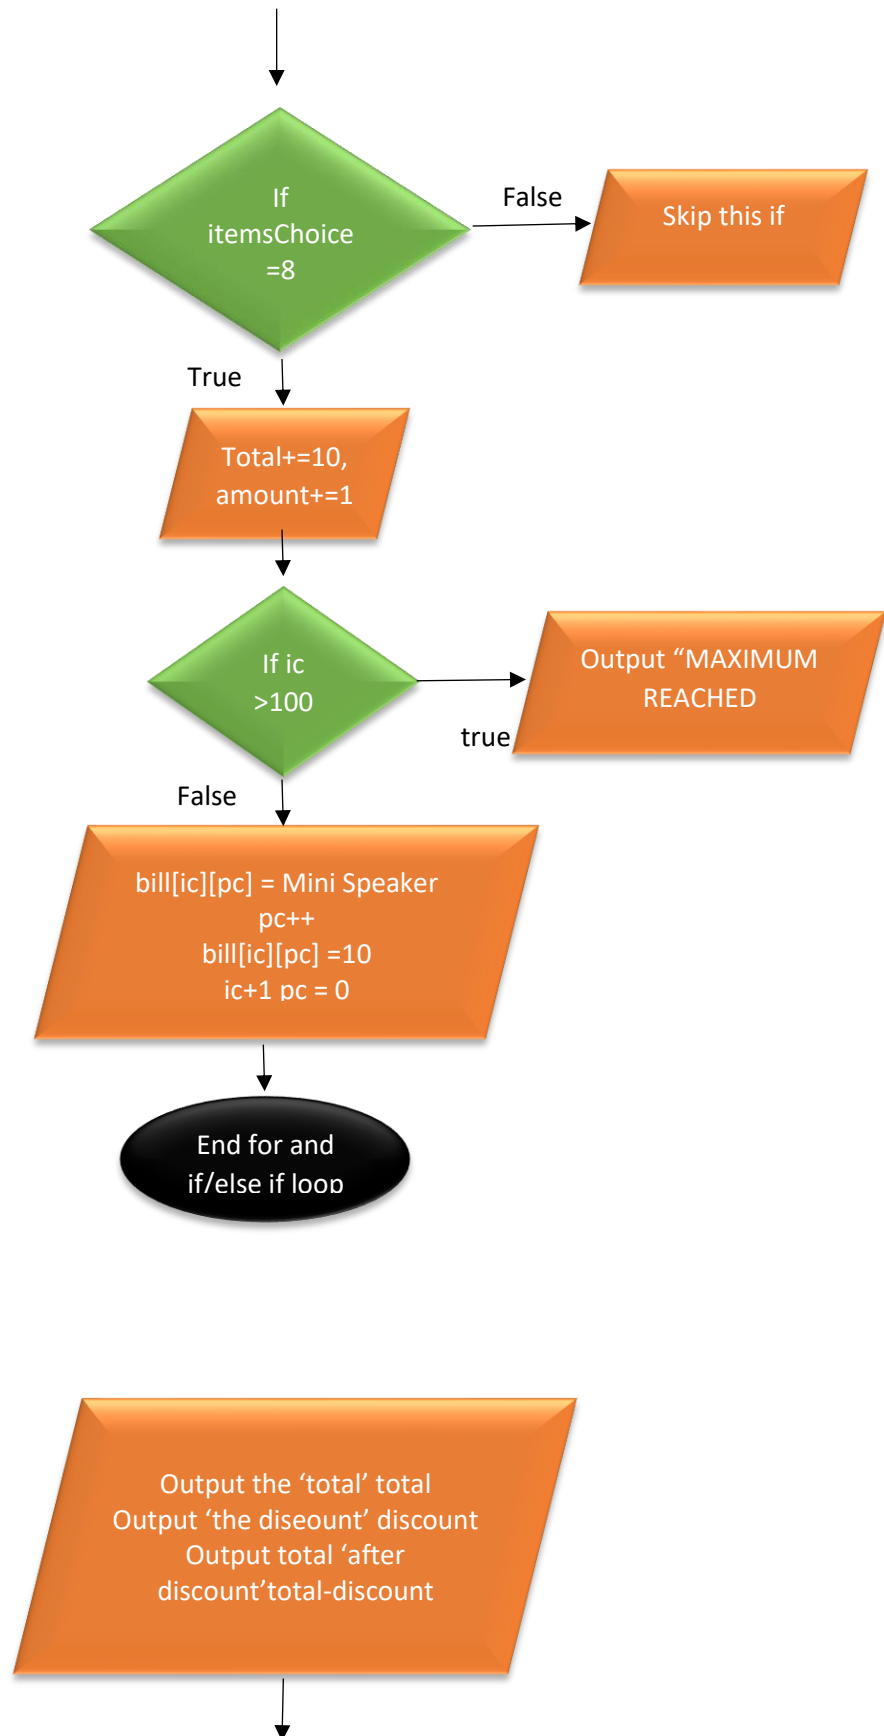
If itemsChoice =8

False

Skip this if

True

Total+=10, amount+=1

If ic >100

true

Output “MAXIMUM REACHED

False

bill[ic][pc] = Mini Speaker
pc++
bill[ic][pc] =10
ic+1 pc = 0

End for and if/else if loop

Output the ‘total’ total
Output ‘the diseount’ discount
Output total ‘after discount’total-discount